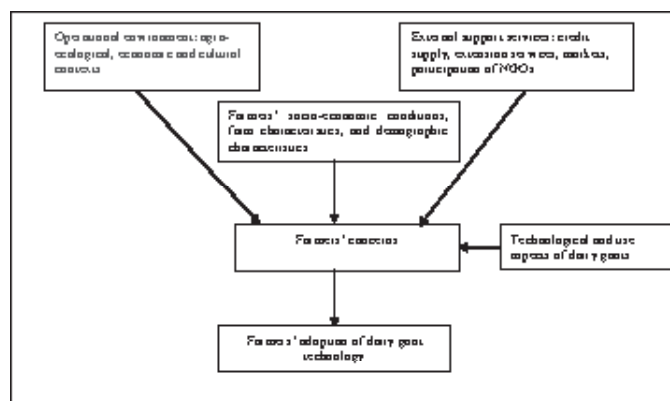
Operational environment: agro-ecological, economic and cultural contexts

External support services: credit supply, extension services, markets, participation of NGOs

Farmers' socio-economic conditions, farm characteristics, and demographic characteristics

Farmers' reaction

Technological and use aspects of dairy goats

Farmers' adoption of dairy goat technology